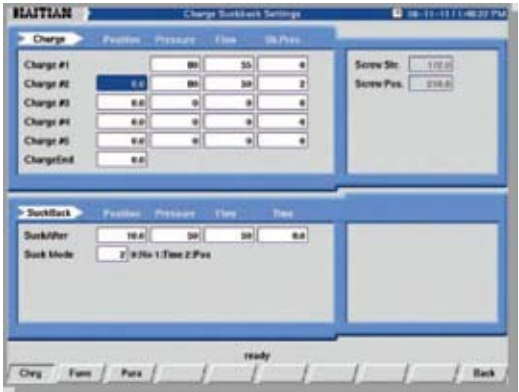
HAITIAN

Charge Suckback Settings

08-11-11 14:02 PM

Charge Position Pressure Flow Bk.Pres

| | | | | |
|---|---|---|---|---|
| Charge #1 | | 80 | 55 | 0 |
| Charge #2 | 0.0 | 80 | 50 | 2 |
| Charge #3 | 0.0 | 0 | 0 | 0 |
| Charge #4 | 0.0 | 0 | 0 | 0 |
| Charge #5 | 0.0 | 0 | 0 | 0 |
| ChargeEnd | 0.0 | | | |

Screw Str. 172.0

Screw Pos. 210.0

SuckBack Position Pressure Flow Time

| | | | | |
|---|---|---|---|---|
| SuckAfter | 10.0 | 30 | 30 | 0.0 |

Suck Mode 2 0:No 1:Time 2:Pos

ready

Chrg Form Para Back